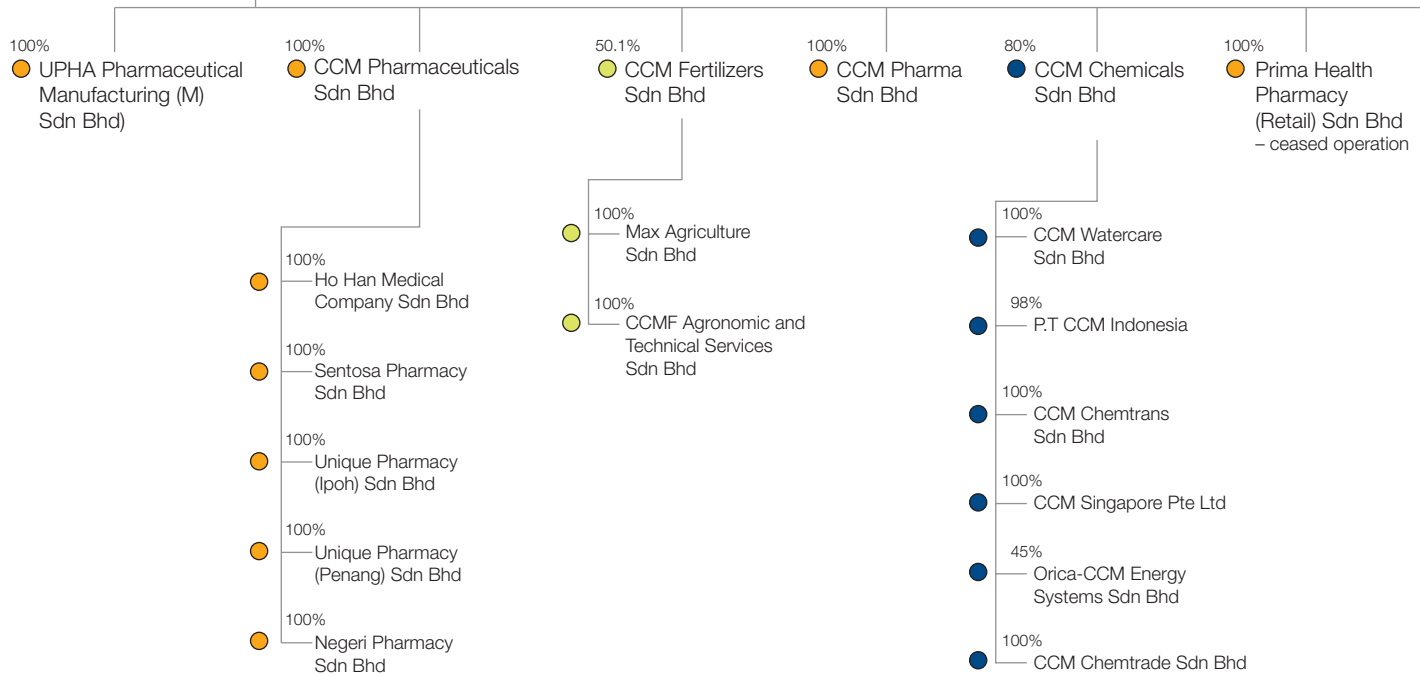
100%
UPHA Pharmaceutical Manufacturing (M) Sdn Bhd)

100%
CCM Pharmaceuticals Sdn Bhd

100%
Ho Han Medical Company Sdn Bhd

100%
Sentosa Pharmacy Sdn Bhd

100%
Unique Pharmacy (Ipoh) Sdn Bhd

100%
Unique Pharmacy (Penang) Sdn Bhd

100%
Negeri Pharmacy Sdn Bhd

50.1%
CCM Fertilizers Sdn Bhd

100%
Max Agriculture Sdn Bhd

100%
CCMF Agronomic and Technical Services Sdn Bhd

100%
CCM Pharma Sdn Bhd

80%
CCM Chemicals Sdn Bhd

100%
CCM Watercare Sdn Bhd

98%
P.T CCM Indonesia

100%
CCM Chemtrans Sdn Bhd

100%
CCM Singapore Pte Ltd

45%
Orica-CCM Energy Systems Sdn Bhd

100%
CCM Chemtrade Sdn Bhd

100%
Prima Health Pharmacy (Retail) Sdn Bhd
– ceased operation